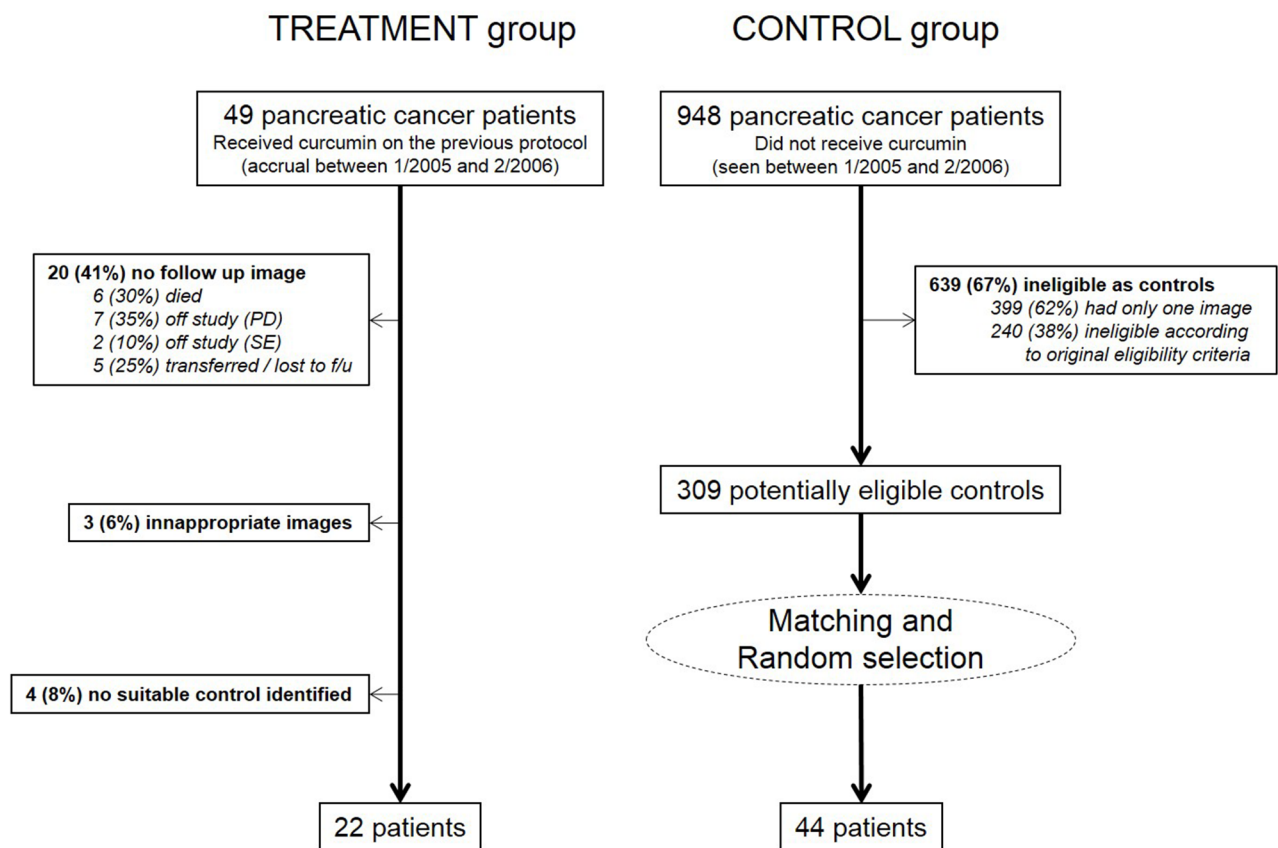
TREATMENT group

CONTROL group

49 pancreatic cancer patients
Received curcumin on the previous protocol
(accrual between 1/2005 and 2/2006)

948 pancreatic cancer patients
Did not receive curcumin
(seen between 1/2005 and 2/2006)

20 (41%) no follow up image
6 (30%) died
7 (35%) off study (PD)
2 (10%) off study (SE)
5 (25%) transferred / lost to f/u

639 (67%) ineligible as controls
399 (62%) had only one image
240 (38%) ineligible according to original eligibility criteria

309 potentially eligible controls

3 (6%) innappropriate images

Matching and Random selection

4 (8%) no suitable control identified

22 patients

44 patients